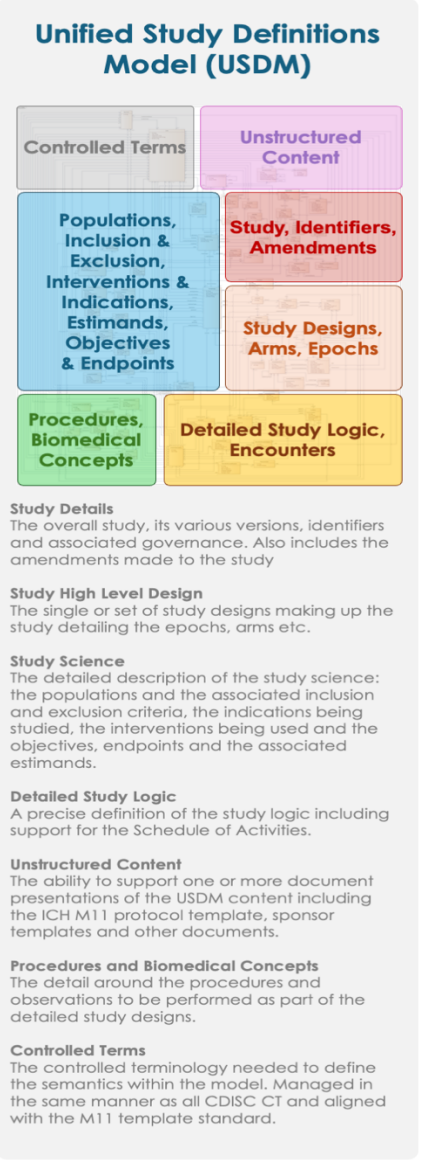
Unified Study Definitions Model (USDM)

Controlled Terms

Unstructured Content

Populations, Inclusion & Exclusion, Interventions & Indications, Estimands, Objectives & Endpoints

Study, Identifiers, Amendments

Study Designs, Arms, Epochs

Procedures, Biomedical Concepts

Detailed Study Logic, Encounters

Study Details
The overall study, its various versions, identifiers and associated governance. Also includes the amendments made to the study

Study High Level Design
The single or set of study designs making up the study detailing the epochs, arms etc.

Study Science
The detailed description of the study science: the populations and the associated inclusion and exclusion criteria, the indications being studied, the interventions being used and the objectives, endpoints and the associated estimands.

Detailed Study Logic
A precise definition of the study logic including support for the Schedule of Activities.

Unstructured Content
The ability to support one or more document presentations of the USDM content including the ICH M11 protocol template, sponsor templates and other documents.

Procedures and Biomedical Concepts
The detail around the procedures and observations to be performed as part of the detailed study designs.

Controlled Terms
The controlled terminology needed to define the semantics within the model. Managed in the same manner as all CDISC CT and aligned with the M11 template standard.